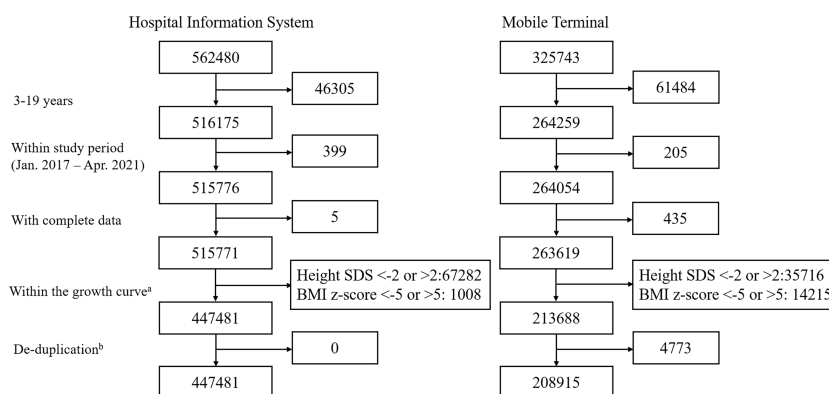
Hospital Information System

Mobile Terminal

562480

46305

3-19 years

516175

Within study period (Jan. 2017 – Apr. 2021)

399

515776

With complete data

5

515771

Within the growth curve$^{a}$

Height SDS <-2 or >2:67282
BMI z-score <-5 or >5: 1008

447481

De-duplication$^{b}$

0

447481

325743

61484

264259

205

264054

435

263619

Height SDS <-2 or >2:35716
BMI z-score <-5 or >5: 14215

213688

4773

208915